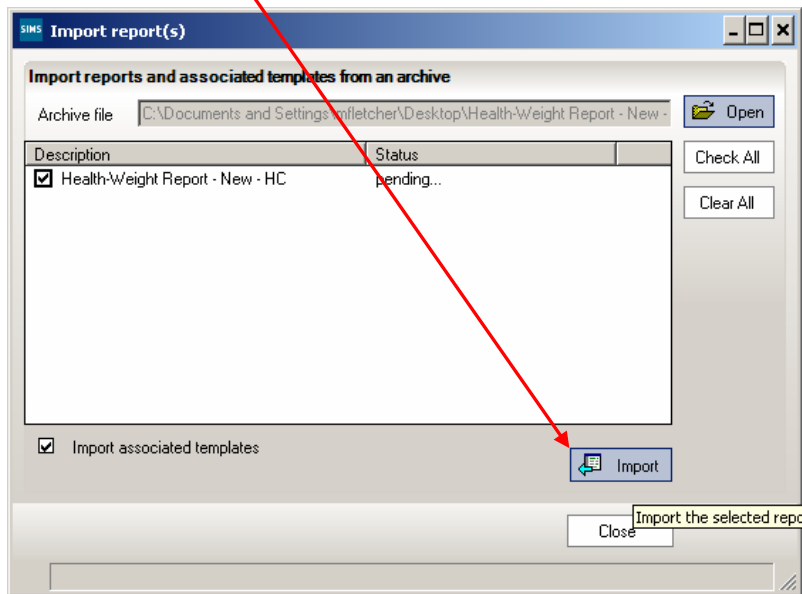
SIMS Import report(s)

Import reports and associated templates from an archive

Archive file C:\Documents and Settings\mfletcher\Desktop\Health-Weight Report - New -

Open

| Description | Status |
|---|---|
| ☑ Health-Weight Report - New - HC | pending... |

Check All

Clear All

☑ Import associated templates

Import

Import the selected repo

Close